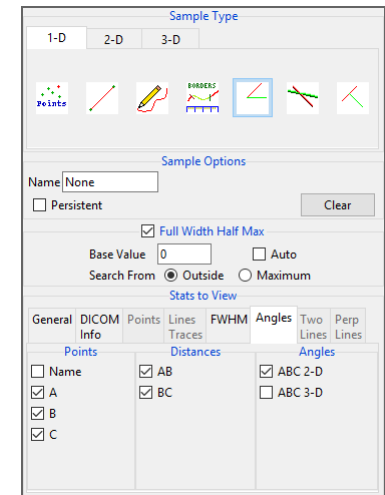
Sample Type

1-D 2-D 3-D

Points

BORDERS

Sample Options

Name None

☐ Persistent

Clear

☑ Full Width Half Max

Base Value 0

☐ Auto

Search From ◉ Outside ○ Maximum

Stats to View

General DICOM Info Points Lines Traces FWHM Angles Two Lines Perp Lines

Points
☐ Name
☑ A
☑ B
☑ C

Distances
☑ AB
☑ BC

Angles
☑ ABC 2-D
☐ ABC 3-D